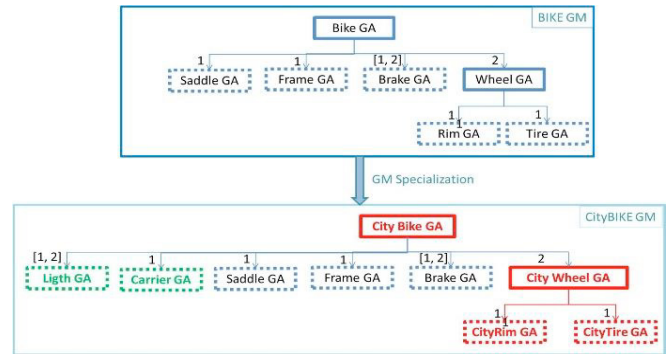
BIKE GM

Bike GA

1
Saddle GA

1
Frame GA

[1, 2]
Brake GA

2
Wheel GA

1
Rim GA

1
Tire GA

GM Specialization

CityBIKE GM

City Bike GA

[1, 2]
Ligth GA

1
Carrier GA

1
Saddle GA

1
Frame GA

[1, 2]
Brake GA

2
City Wheel GA

1
CityRim GA

1
CityTire GA